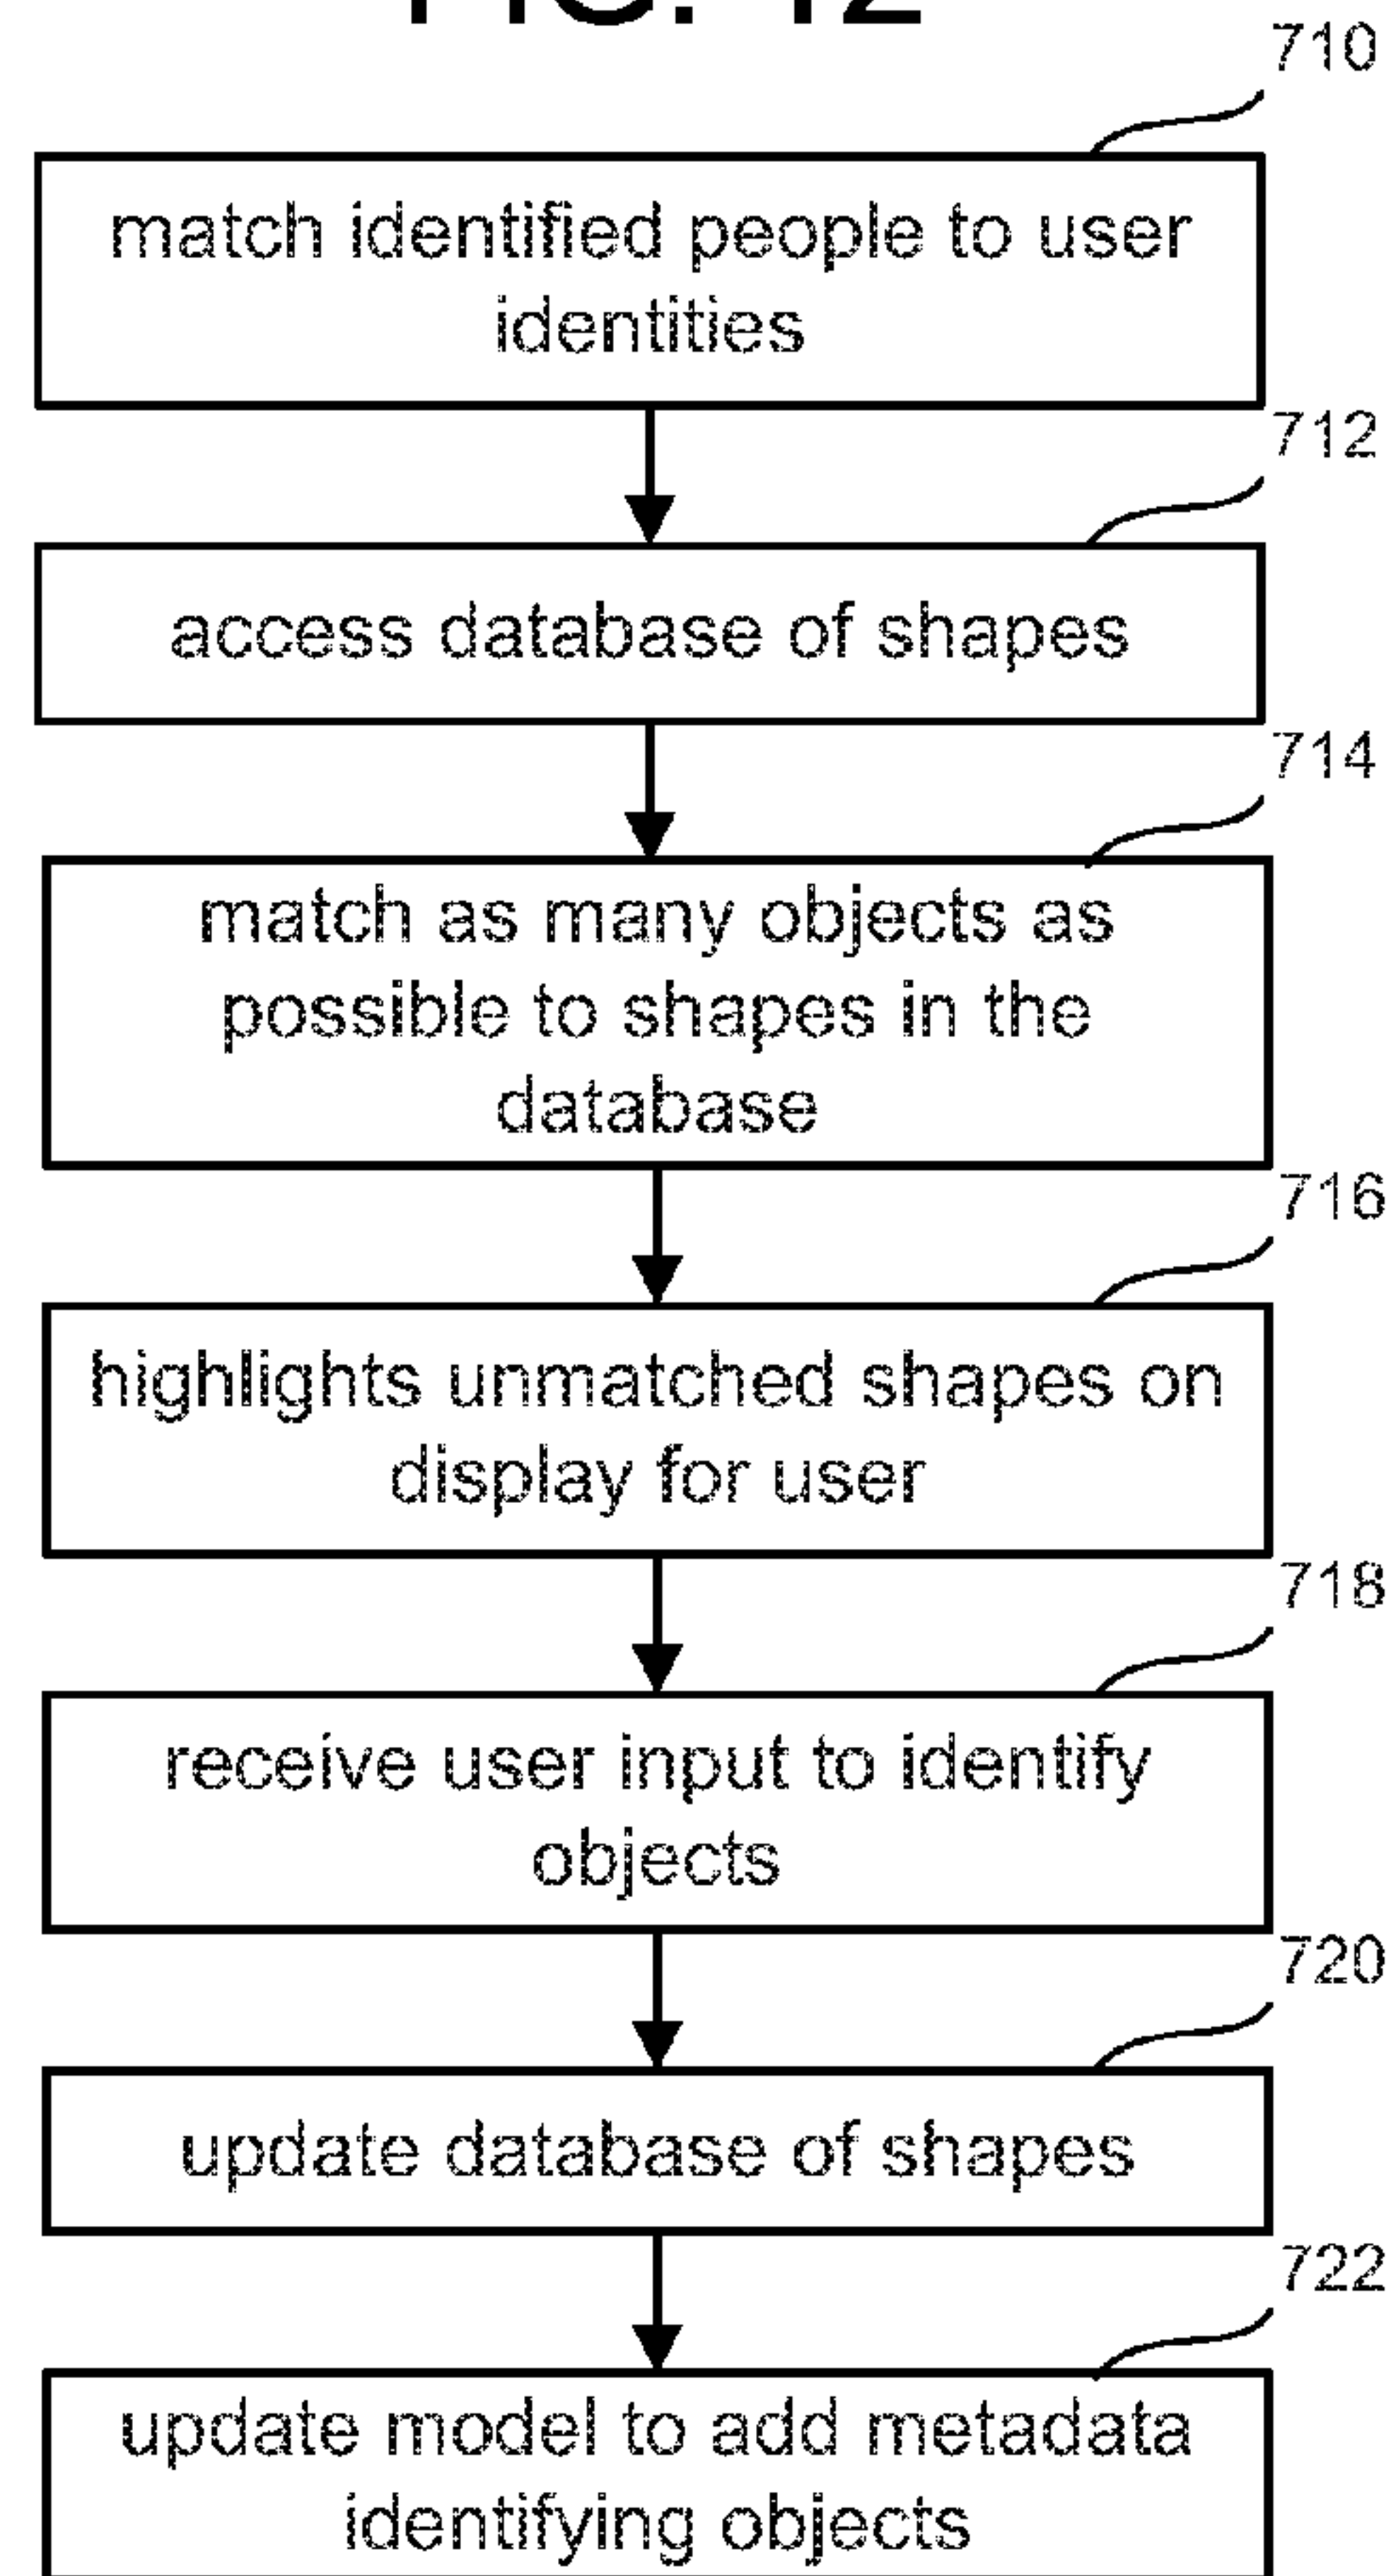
FIG. 12

710

match identified people to user identities

712

access database of shapes

714

match as many objects as possible to shapes in the database

716

highlights unmatched shapes on display for user

718

receive user input to identify objects

720

update database of shapes

722

update model to add metadata identifying objects